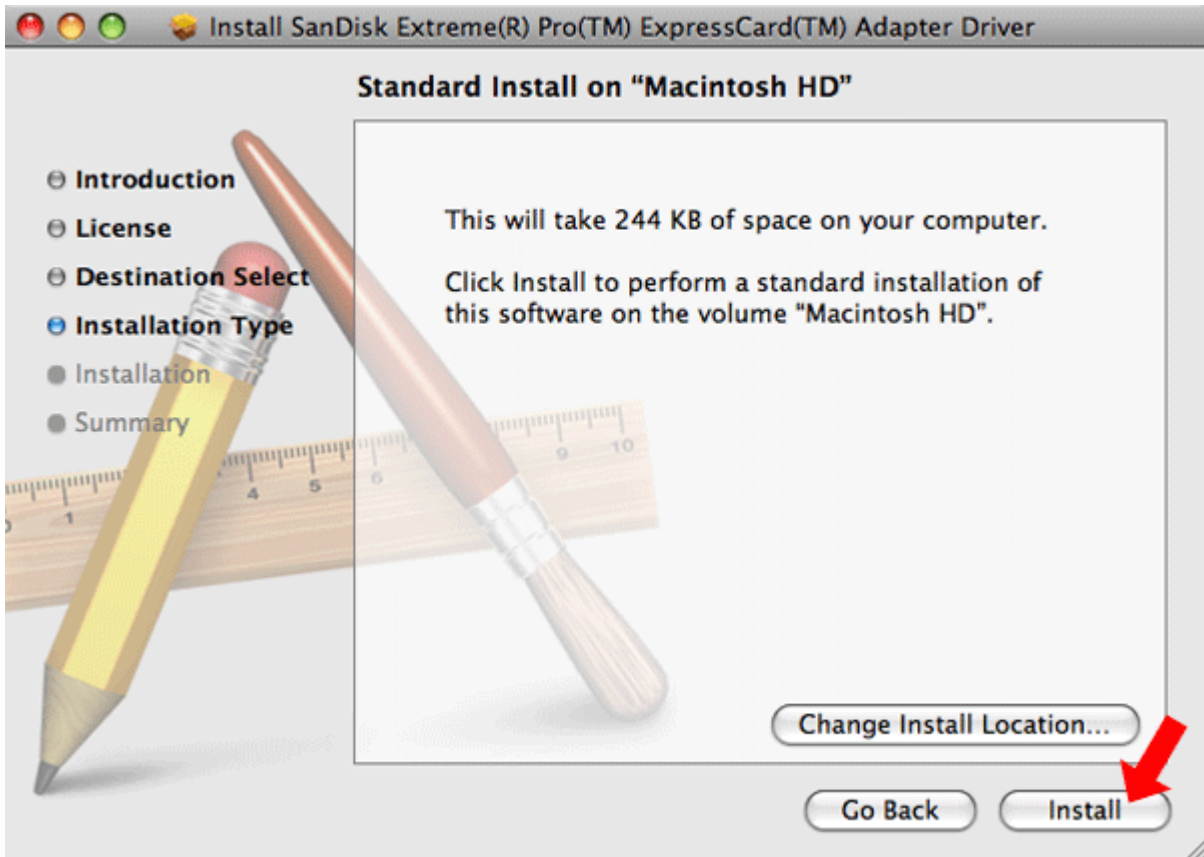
Install SanDisk Extreme(R) Pro(TM) ExpressCard(TM) Adapter Driver

Standard Install on “Macintosh HD”

Introduction
License
Destination Select
Installation Type
Installation
Summary

This will take 244 KB of space on your computer.

Click Install to perform a standard installation of this software on the volume "Macintosh HD".

Change Install Location...

Go Back

Install